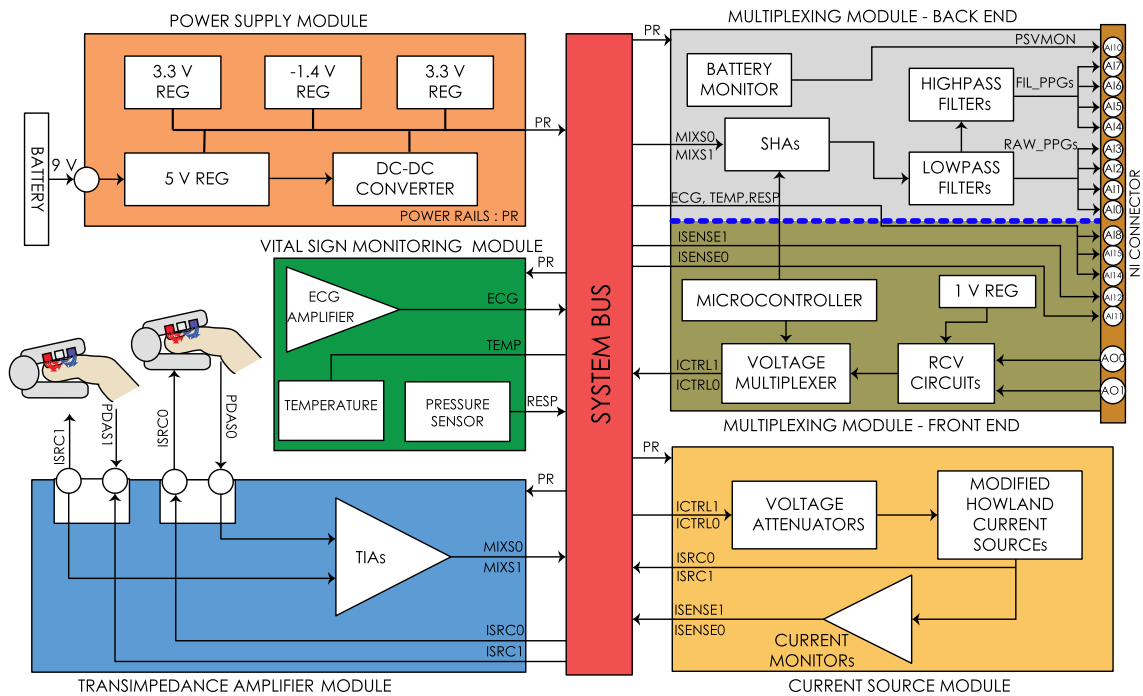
POWER SUPPLY MODULE

BATTERY

9 V

3.3 V REG

-1.4 V REG

3.3 V REG

5 V REG

DC-DC CONVERTER

PR

POWER RAILS : PR

VITAL SIGN MONITORING MODULE

PR

ECG AMPLIFIER

ECG

TEMP

TEMPERATURE

PRESSURE SENSOR

RESP

SYSTEM BUS

ISRC1

PDAS1

ISRC0

PDAS0

PR

TIAs

MIXS0

MIXS1

ISRC0

ISRC1

TRANSIMPEDANCE AMPLIFIER MODULE

MULTIPLEXING MODULE - BACK END

PR

BATTERY MONITOR

PSVMON

HIGHPASS FILTERs

FIL_PPGs

MIXS0

MIXS1

SHAs

RAW_PPGs

LOWPASS FILTERs

ECG, TEMP,RESP

ISENSE1

ISENSE0

MICROCONTROLLER

1 V REG

ICTRL1

ICTRL0

VOLTAGE MULTIPLEXER

RCV CIRCUITs

MULTIPLEXING MODULE - FRONT END

AI10

AI7

AI6

AI5

AI4

AI3

AI2

AI1

AI0

AI8

AI15

AI14

AI12

AI11

AO0

AO1

NI CONNECTOR

PR

ICTRL1

ICTRL0

VOLTAGE ATTENUATORS

MODIFIED HOWLAND CURRENT SOURCEs

ISRC0

ISRC1

ISENSE1

ISENSE0

CURRENT MONITORs

CURRENT SOURCE MODULE